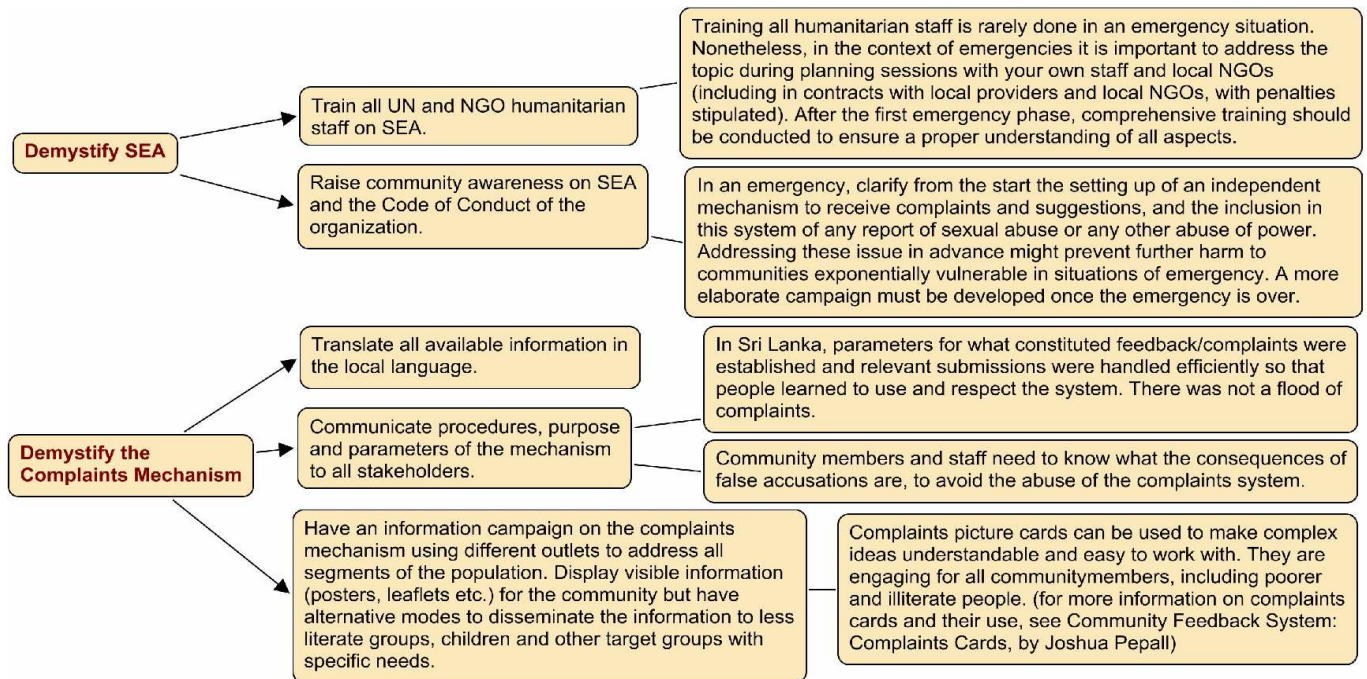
Demystify SEA

Train all UN and NGO humanitarian staff on SEA.

Training all humanitarian staff is rarely done in an emergency situation. Nonetheless, in the context of emergencies it is important to address the topic during planning sessions with your own staff and local NGOs (including in contracts with local providers and local NGOs, with penalties stipulated). After the first emergency phase, comprehensive training should be conducted to ensure a proper understanding of all aspects.

Raise community awareness on SEA and the Code of Conduct of the organization.

In an emergency, clarify from the start the setting up of an independent mechanism to receive complaints and suggestions, and the inclusion in this system of any report of sexual abuse or any other abuse of power. Addressing these issue in advance might prevent further harm to communities exponentially vulnerable in situations of emergency. A more elaborate campaign must be developed once the emergency is over.

Demystify the Complaints Mechanism

Translate all available information in the local language.

In Sri Lanka, parameters for what constituted feedback/complaints were established and relevant submissions were handled efficiently so that people learned to use and respect the system. There was not a flood of complaints.

Communicate procedures, purpose and parameters of the mechanism to all stakeholders.

Community members and staff need to know what the consequences of false accusations are, to avoid the abuse of the complaints system.

Have an information campaign on the complaints mechanism using different outlets to address all segments of the population. Display visible information (posters, leaflets etc.) for the community but have alternative modes to disseminate the information to less literate groups, children and other target groups with specific needs.

Complaints picture cards can be used to make complex ideas understandable and easy to work with. They are engaging for all communitymembers, including poorer and illiterate people. (for more information on complaints cards and their use, see Community Feedback System: Complaints Cards, by Joshua Pepall)